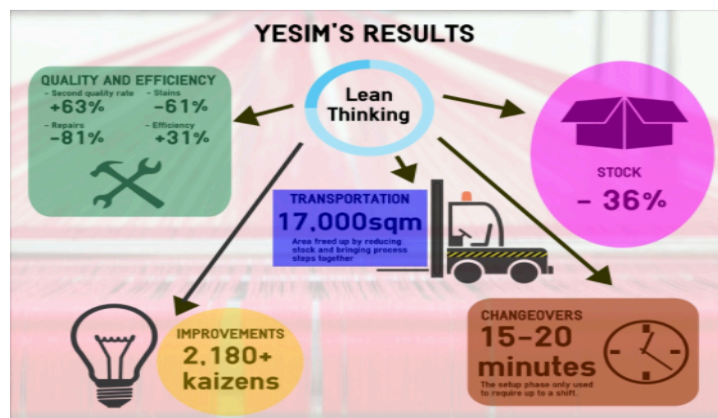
YESIM'S RESULTS

Lean Thinking

QUALITY AND EFFICIENCY
- Second quality rate
+63%
- Stains
-61%
- Repairs
-81%
- Efficiency
+31%

STOCK
- 36%

TRANSPORTATION
17,000sqm
Area freed up by reducing stock and bringing process steps together

IMPROVEMENTS
2,180+ kaizens

CHANGEOVERS
15-20 minutes
The setup phase only used to require up to a shift.